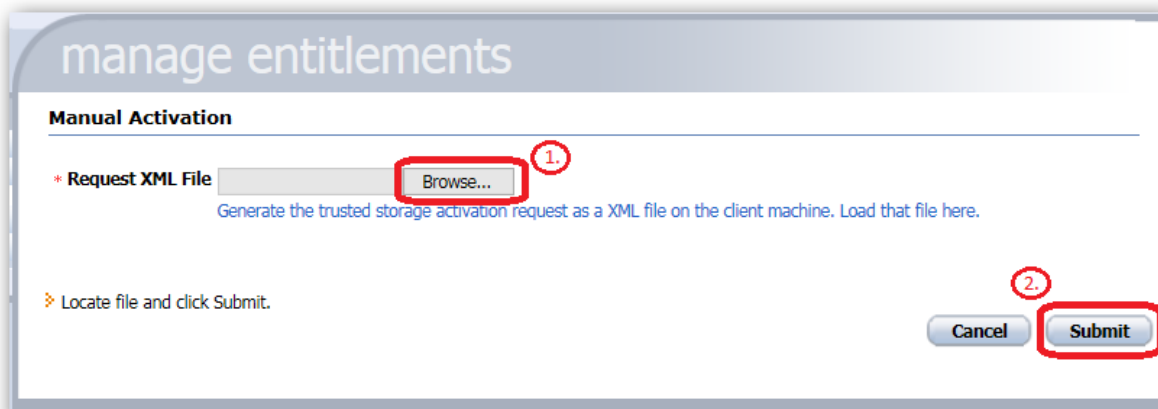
manage entitlements

Manual Activation

1.

* Request XML File Browse...

Generate the trusted storage activation request as a XML file on the client machine. Load that file here.

2.

Locate file and click Submit.

Cancel Submit